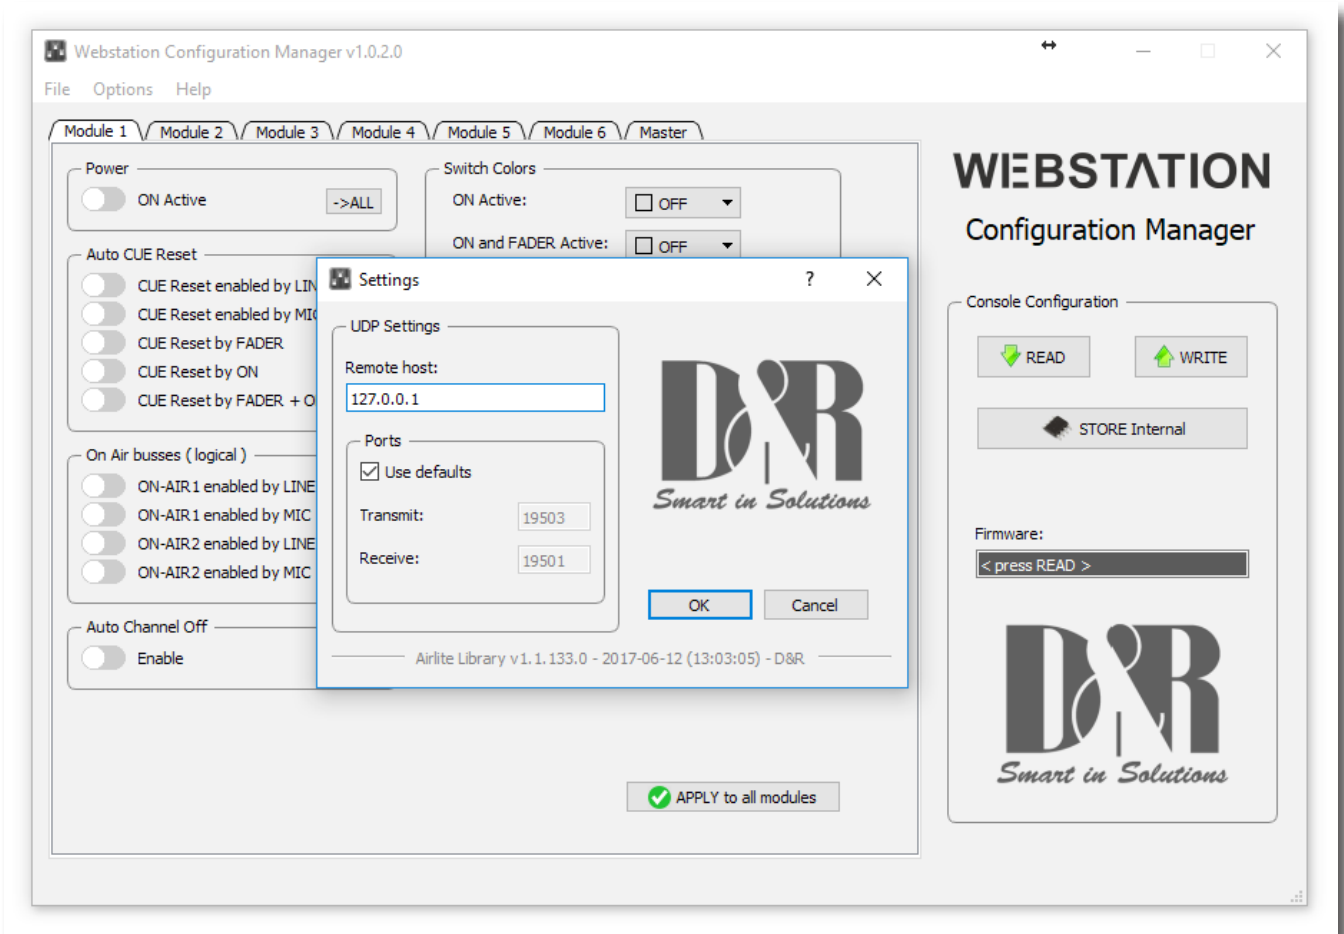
Webstation Configuration Manager v1.0.2.0

File Options Help

Module 1 Module 2 Module 3 Module 4 Module 5 Module 6 Master

Power
ON Active ->ALL

Switch Colors
ON Active: OFF
ON and FADER Active: OFF

Auto CUE Reset
CUE Reset enabled by LIN
CUE Reset enabled by MI
CUE Reset by FADER
CUE Reset by ON
CUE Reset by FADER + O

On Air busses ( logical )
ON-AIR1 enabled by LINE
ON-AIR1 enabled by MIC
ON-AIR2 enabled by LINE
ON-AIR2 enabled by MIC

Auto Channel Off
Enable

APPLY to all modules

Settings ? ×

UDP Settings
Remote host:
127.0.0.1

Ports
Use defaults
Transmit: 19503
Receive: 19501

D&R
Smart in Solutions

OK Cancel

Airlite Library v1.1.133.0 - 2017-06-12 (13:03:05) - D&R

WEBSTATION
Configuration Manager

Console Configuration
READ WRITE
STORE Internal

Firmware:
< press READ >

D&R
Smart in Solutions